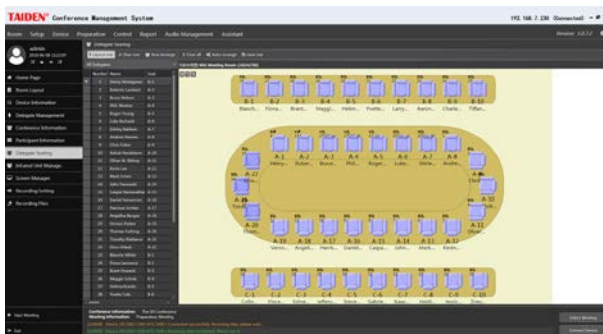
TAIDEN Conference Management System

192.168.7.230 (Connected)

Room Setup Device Preparation Control Report Audio Management Assistant

admin

Home Page

Room Layout

Device Information

Delegate Management

Conference Information

Participant Information

Delegate Seating

Infrared Unit Manage

Screen Manager

Recording Settings

Recording Files

Delegate Seating

All Delegates

| Number | Name | Seat |
|---|---|---|
| 1 | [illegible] | B-1 |
| 2 | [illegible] | B-2 |
| 3 | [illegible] | B-3 |
| 4 | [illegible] | B-4 |
| 5 | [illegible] | B-5 |
| 6 | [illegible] | B-6 |
| 7 | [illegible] | B-7 |
| 8 | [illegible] | B-8 |
| 9 | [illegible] | B-9 |
| 10 | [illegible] | B-10 |

B-1 B-2 B-3 B-4 B-5 B-6 B-7 B-8 B-9 B-10

A-1 A-2 A-3 A-4 A-5 A-6 A-7 A-8

A-22 A-9

A-21 A-10

A-20 A-11

A-19 A-18 A-17 A-16 A-15 A-14 A-13 A-12

Start Meeting

Exit

Conference information:
Meeting information: